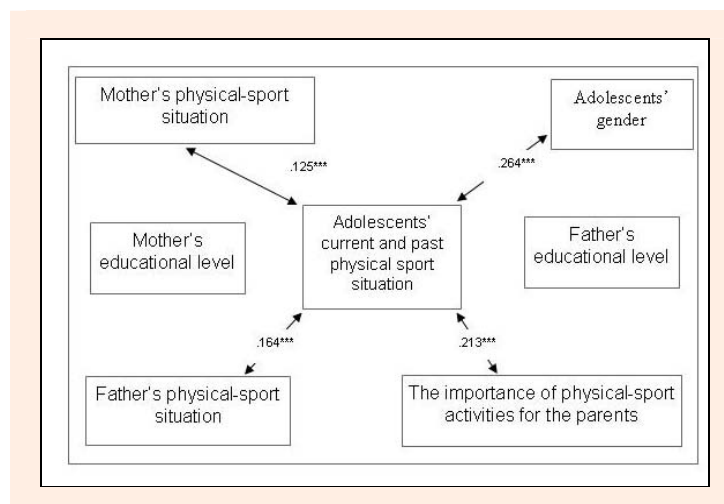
Mother's physical-sport situation

Adolescents' gender

.125***

.264***

Mother's educational level

Adolescents' current and past physical sport situation

Father's educational level

.164***

.213***

Father's physical-sport situation

The importance of physical-sport activities for the parents